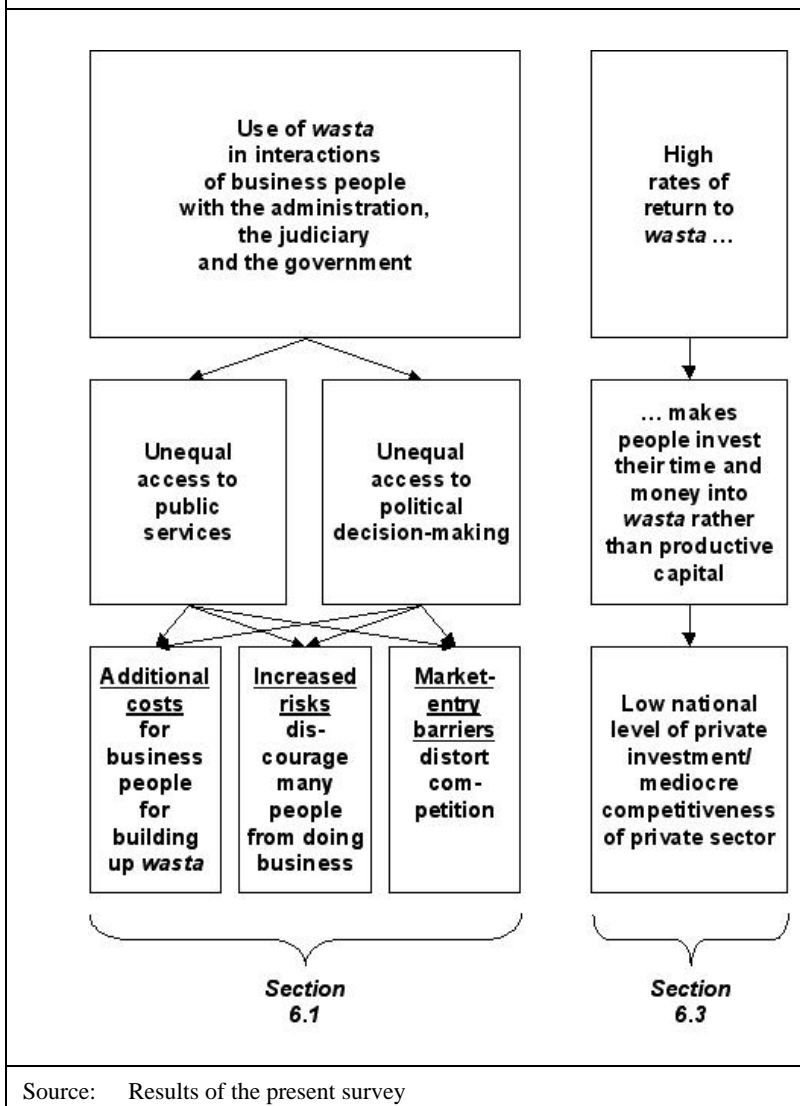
Use of *wasta* in interactions of business people with the administration, the judiciary and the government

Unequal access to public services

Unequal access to political decision-making

Additional costs for business people for building up *wasta*

Increased risks discourage many people from doing business

Market-entry barriers distort competition

Section 6.1

High rates of return to *wasta* …

… makes people invest their time and money into *wasta* rather than productive capital

Low national level of private investment/ mediocre competitiveness of private sector

Section 6.3

Source: Results of the present survey